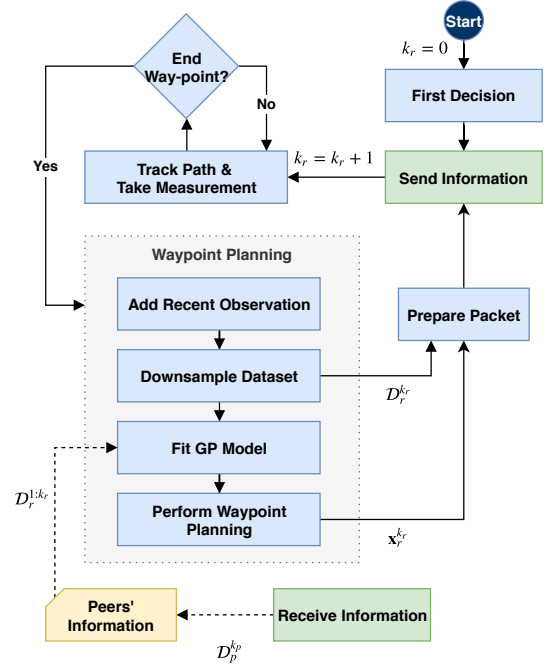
Start

$k_r = 0$

First Decision

Send Information

$k_r = k_r + 1$

End Way-point?

No

Yes

Track Path & Take Measurement

Waypoint Planning

Add Recent Observation

Downsample Dataset

Fit GP Model

Perform Waypoint Planning

Prepare Packet

$\mathcal{D}_r^{k_r}$

$\mathbf{x}_r^{k_r}$

$\mathcal{D}_r^{1:k_r}$

Peers' Information

Receive Information

$\mathcal{D}_p^{k_p}$